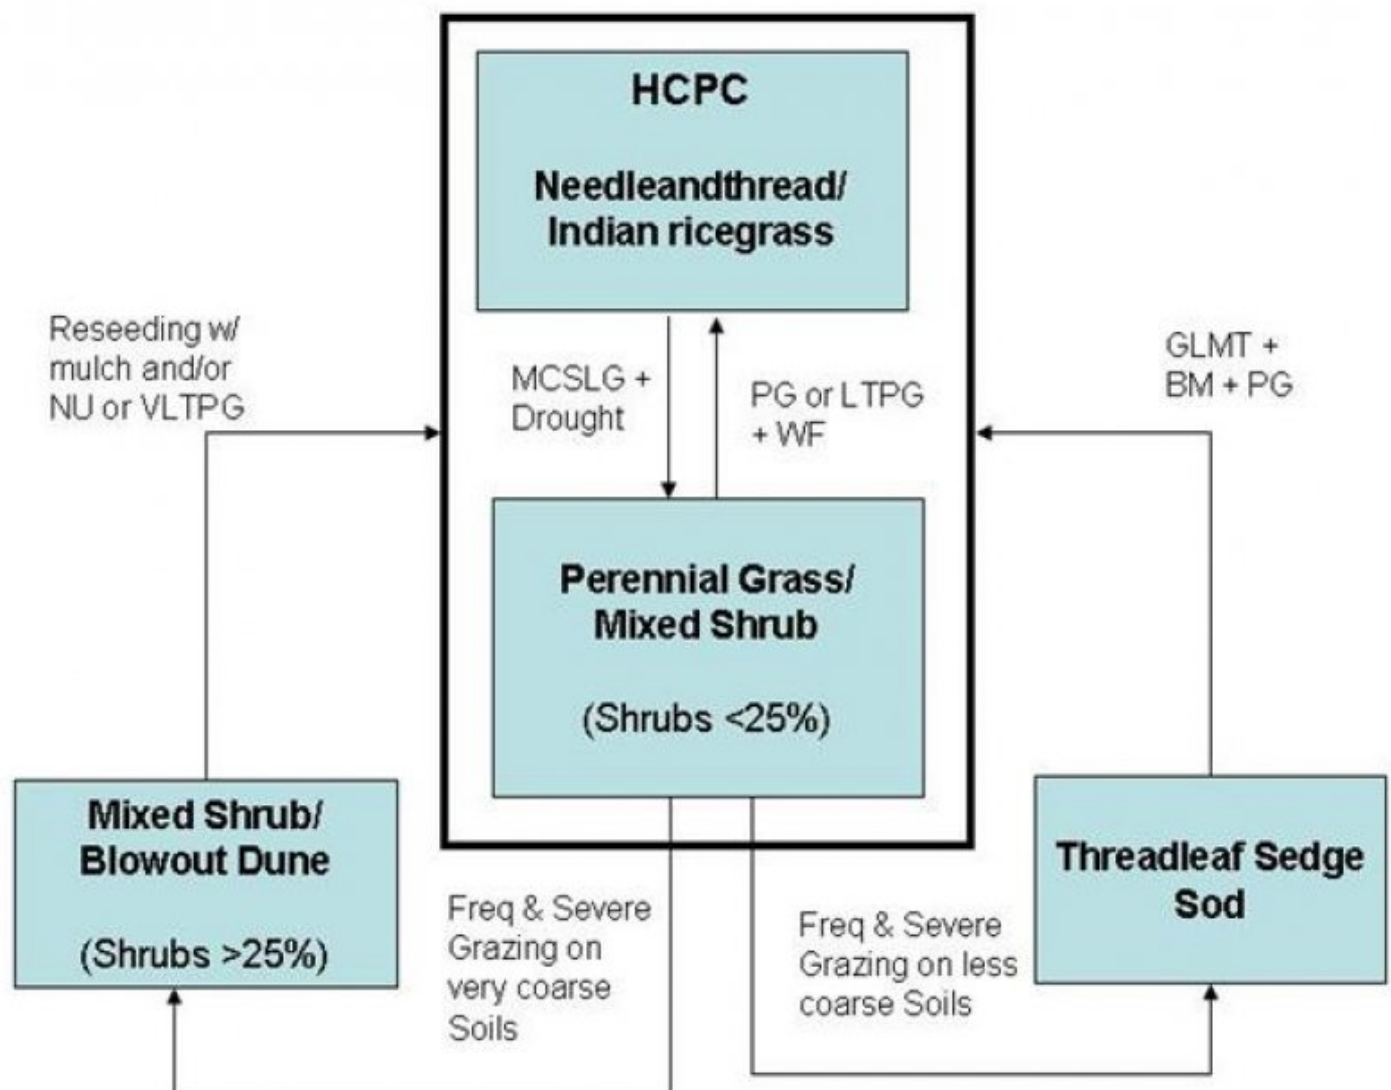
HCPC

Needleandthread/ Indian ricegrass

Reseeding w/ mulch and/or NU or VLTPG

MCSLG + Drought

PG or LTPG + WF

GLMT + BM + PG

Perennial Grass/ Mixed Shrub

(Shrubs <25%)

Mixed Shrub/ Blowout Dune

(Shrubs >25%)

Threadleaf Sedge Sod

Freq & Severe Grazing on very coarse Soils

Freq & Severe Grazing on less coarse Soils